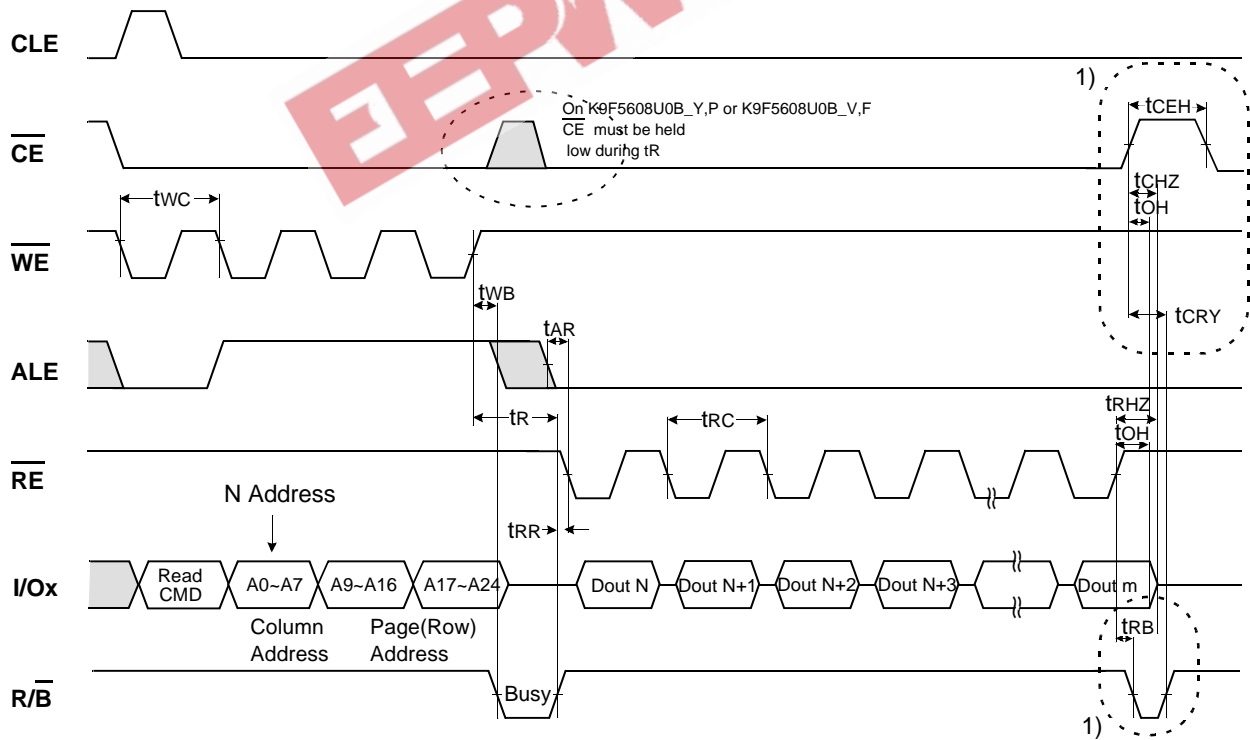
CLE

$\overline{CE}$

$\overline{WE}$

ALE

$\overline{RE}$

I/Ox

R/$\overline{B}$

On K9F5608U0B_Y,P or K9F5608U0B_V,F $\overline{CE}$ must be held low during tR

1)

tCEH

tCHZ

tOH

tCRY

tWC

tWB

tAR

tR

tRC

tRHZ

tOH

N Address

tRR

Read CMD

A0~A7

A9~A16

A17~A24

Dout N

Dout N+1

Dout N+2

Dout N+3

Dout m

Column Address

Page(Row) Address

tRB

Busy

1)